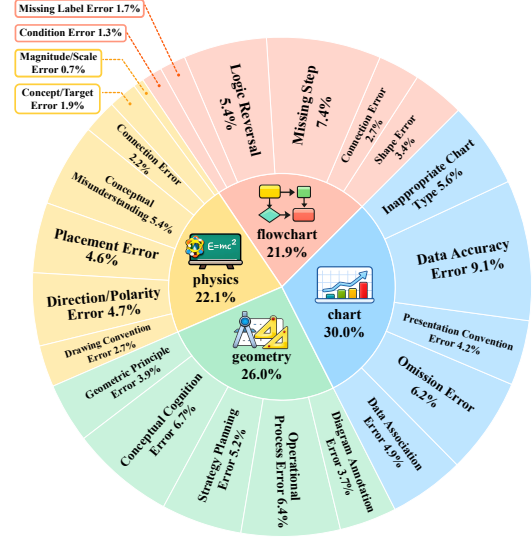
Missing Label Error 1.7%

Condition Error 1.3%

Magnitude/Scale Error 0.7%

Concept/Target Error 1.9%

Logic Reversal 5.4%

Missing Step 7.4%

Connection Error 2.7%

Shape Error 3.4%

flowchart 21.9%

Inappropriate Chart Type 5.6%

Data Accuracy Error 9.1%

Presentation Convention Error 4.2%

Omission Error 6.2%

Data Association Error 4.9%

chart 30.0%

Diagram Annotation Error 3.7%

Operational Process Error 6.4%

Strategy Planning Error 5.2%

Conceptual Cognition Error 6.7%

Geometric Principle Error 3.9%

geometry 26.0%

Drawing Convention Error 2.7%

Direction/Polarity Error 4.7%

Placement Error 4.6%

Conceptual Misunderstanding 5.4%

Connection Error 2.2%

$E=mc^2$

physics 22.1%